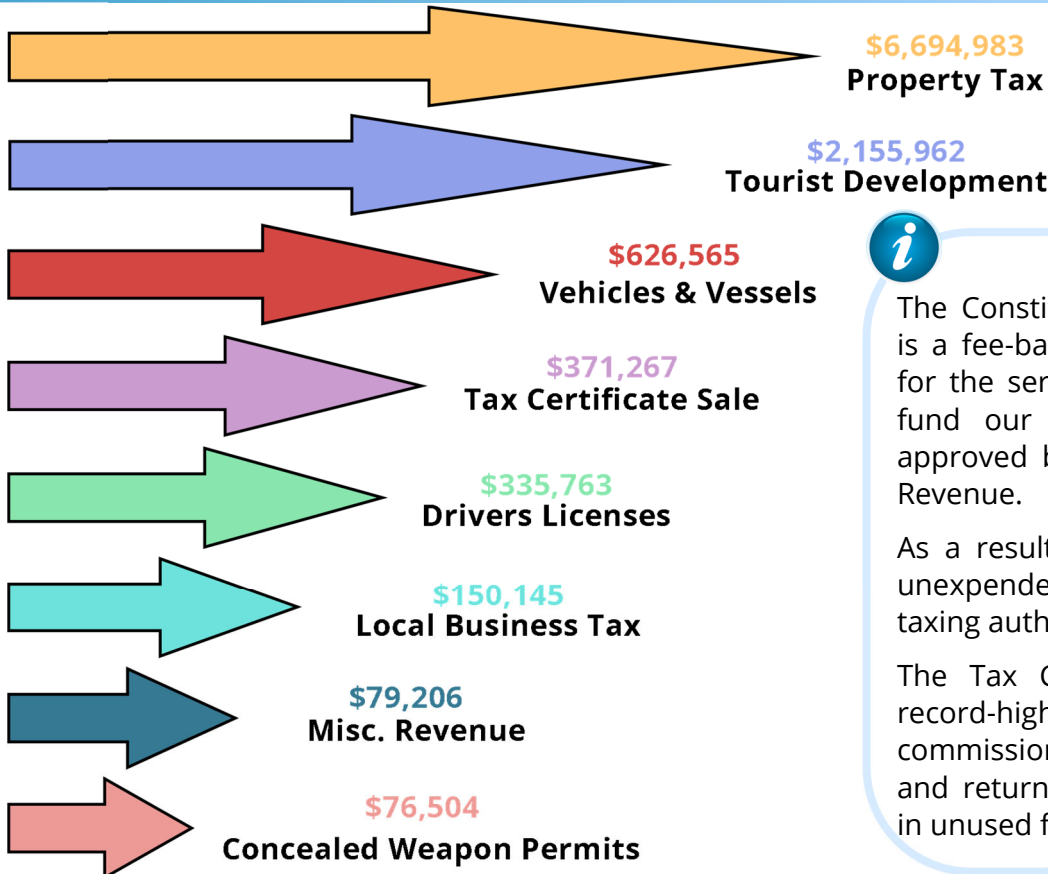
$6,694,983
Property Tax

$2,155,962
Tourist Development

$626,565
Vehicles & Vessels

$371,267
Tax Certificate Sale

$335,763
Drivers Licenses

$150,145
Local Business Tax

$79,206
Misc. Revenue

$76,504
Concealed Weapon Permits

i

The Consti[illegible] is a fee-ba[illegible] for the ser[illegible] fund our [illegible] approved b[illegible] Revenue.

As a result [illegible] unexpende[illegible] taxing auth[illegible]

The Tax C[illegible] record-high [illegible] commission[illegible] and return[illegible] in unused f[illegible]